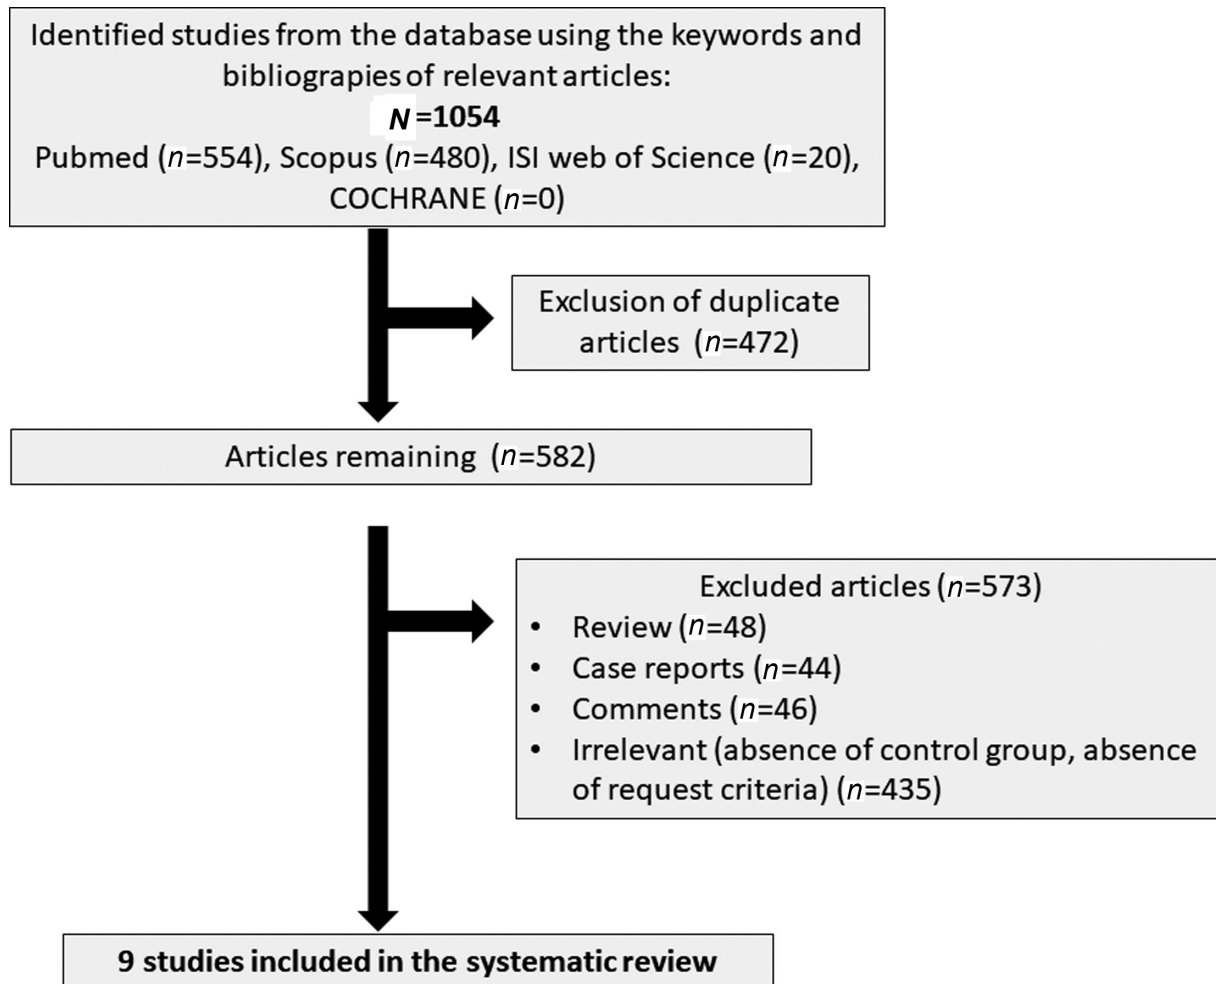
Identified studies from the database using the keywords and bibliograpies of relevant articles:
N =1054
Pubmed (n=554), Scopus (n=480), ISI web of Science (n=20), COCHRANE (n=0)

Exclusion of duplicate articles (n=472)

Articles remaining (n=582)

Excluded articles (n=573)
• Review (n=48)
• Case reports (n=44)
• Comments (n=46)
• Irrelevant (absence of control group, absence of request criteria) (n=435)

9 studies included in the systematic review